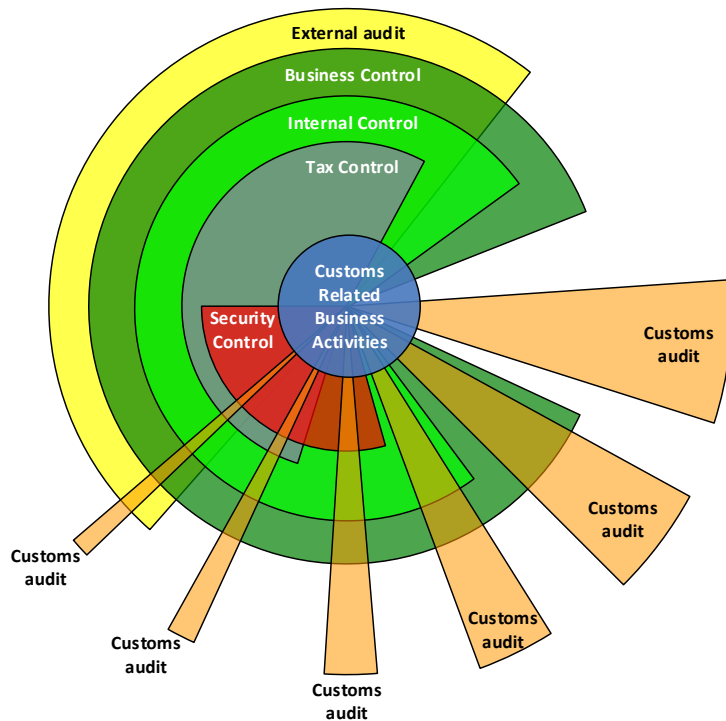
External audit

Business Control

Internal Control

Tax Control

Customs Related Business Activities

Security Control

Customs audit

Customs audit

Customs audit

Customs audit

Customs audit

Customs audit

Customs audit